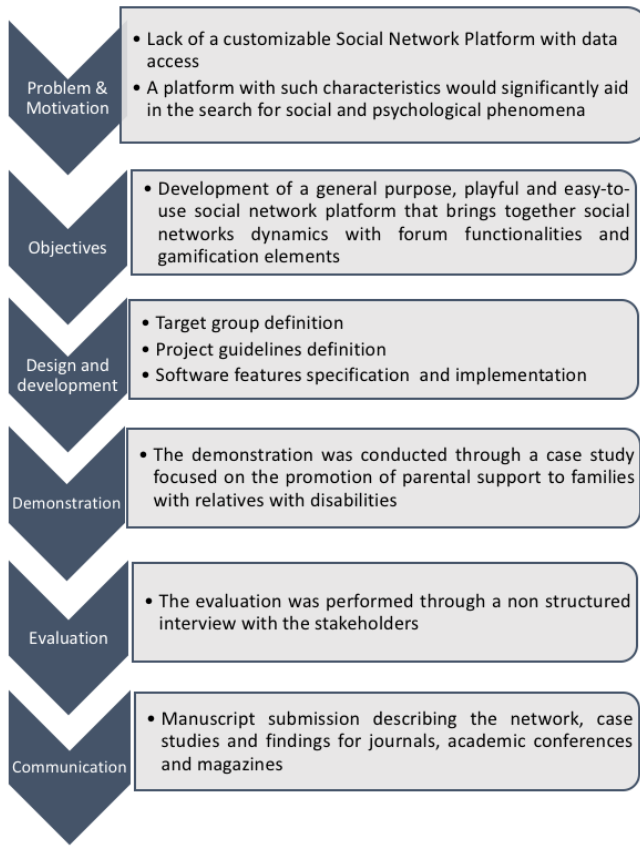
Problem & Motivation

• Lack of a customizable Social Network Platform with data access
• A platform with such characteristics would significantly aid in the search for social and psychological phenomena

Objectives

• Development of a general purpose, playful and easy-to-use social network platform that brings together social networks dynamics with forum functionalities and gamification elements

Design and development

• Target group definition
• Project guidelines definition
• Software features specification and implementation

Demonstration

• The demonstration was conducted through a case study focused on the promotion of parental support to families with relatives with disabilities

Evaluation

• The evaluation was performed through a non structured interview with the stakeholders

Communication

• Manuscript submission describing the network, case studies and findings for journals, academic conferences and magazines